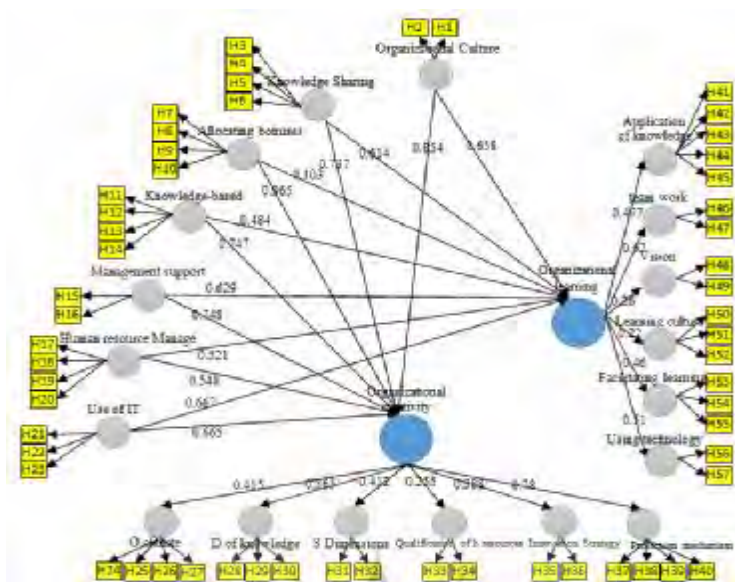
H2 H1
Organizational Culture
H3
H4
H5
H6
Knowledge Sharing
H7
H8
H9
H10
Allocating bonuses
H11
H12
H13
H14
Knowledge-based
Management support
H15
H16
Human resource Manage
H17
H18
H19
H20
Use of IT
H21
H22
H23
0.787
0.834
0.834
0.856
0.965
0.105
0.484
0.747
0.629
0.748
0.321
0.548
0.647
0.965
Organizational learning
Application of knowledge
H41
H42
H43
H44
H45
Team work
H46
H47
0.477
0.62
Vision
H48
H49
0.59
Learning culture
H50
H51
H52
0.72
0.56
Facilitating learning
H53
H54
H55
0.51
Using technology
H56
H57
Organizational creativity
0.415
0.443
0.412
0.255
0.568
0.58
Climate
H24 H25 H26 H27
D of knowledge
H28 H29 H30
S Dimensions
H31 H32
Qualification of h resource
H33 H34
Innovation Strategy
H35 H36
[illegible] mechanism
H39 H38 H39 H40